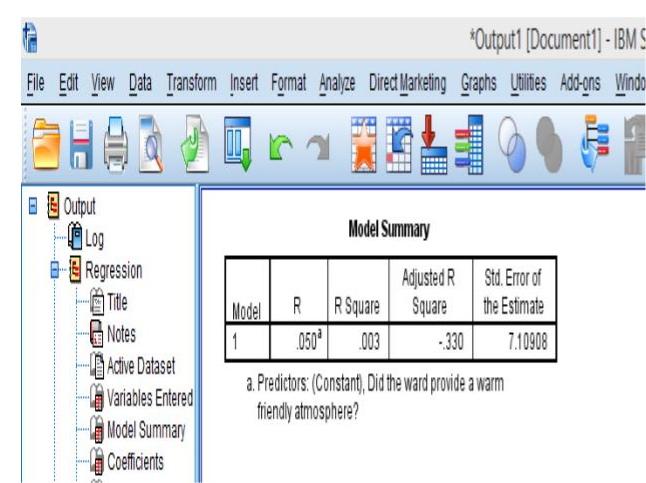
*Output1 [Document1] - IBM S

File Edit View Data Transform Insert Format Analyze Direct Marketing Graphs Utilities Add-ons Windo

Output
Log
Regression
Title
Notes
Active Dataset
Variables Entered
Model Summary
Coefficients

Model Summary

| Model | R | R Square | Adjusted R Square | Std. Error of the Estimate |
|---|---|---|---|---|
| 1 | .050$^a$ | .003 | -.330 | 7.10908 |

a. Predictors: (Constant), Did the ward provide a warm friendly atmosphere?